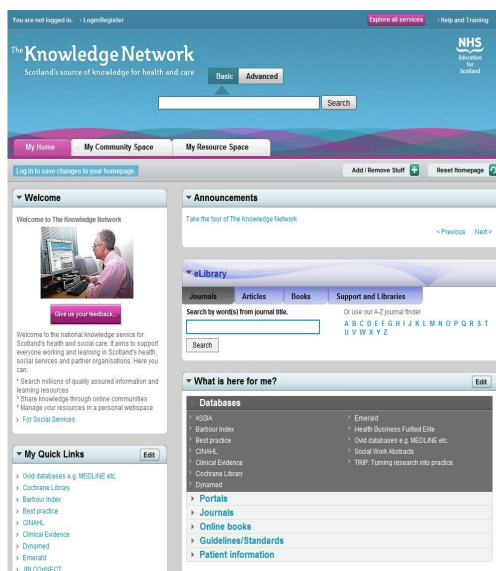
You are not logged in. › Login/Register

Explore all services › Help and Training

The Knowledge Network
Scotland's source of knowledge for health and care

NHS Education for Scotland

Basic Advanced

Search

My Home My Community Space My Resource Space

Log in to save changes to your homepage.

Add / Remove Stuff Reset Homepage

▼ Welcome

Welcome to The Knowledge Network

Give us your feedback...

Welcome to the national knowledge service for Scotland's health and social care. It aims to support everyone working and learning in Scotland's health, social services and partner organisations. Here you can:
* Search millions of quality assured information and learning resources
* Share knowledge through online communities
* Manage your resources in a personal webspace
› For Social Services

▼ My Quick Links Edit

› Ovid databases e.g. MEDLINE etc.
› Cochrane Library
› Barbour Index
› Best practice
› CINAHL
› Clinical Evidence
› Dynamed
› Emerald
› JBI COnNECT

▼ Announcements

Take the tour of The Knowledge Network

< Previous Next >

▼ eLibrary

Journals Articles Books Support and Libraries

Search by word(s) from journal title.

Or use our A-Z journal finder
A B C D E F G H I J K L M N O P Q R S T U V W X Y Z

Search

▼ What is here for me? Edit

Databases

› ASSIA
› Barbour Index
› Best practice
› CINAHL
› Clinical Evidence
› Cochrane Library
› Dynamed

› Emerald
› Health Business Fulltext Elite
› Ovid databases e.g. MEDLINE etc.
› Social Work Abstracts
› TRIP: Turning research into practice

› Portals
› Journals
› Online books
› Guidelines/Standards
› Patient information